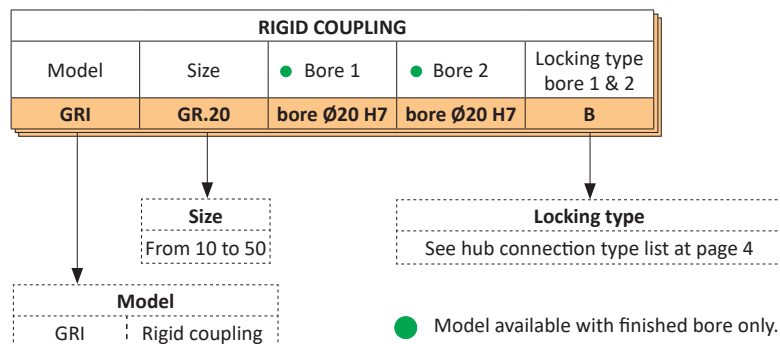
RIGID COUPLING

| Model | Size | Bore 1 | Bore 2 | Locking type bore 1 & 2 |
|---|---|---|---|---|
| GRI | GR.20 | bore Ø20 H7 | bore Ø20 H7 | B |

Size
From 10 to 50

Locking type
See hub connection type list at page 4

Model
| GRI | Rigid coupling |
|---|---|

Model available with finished bore only.